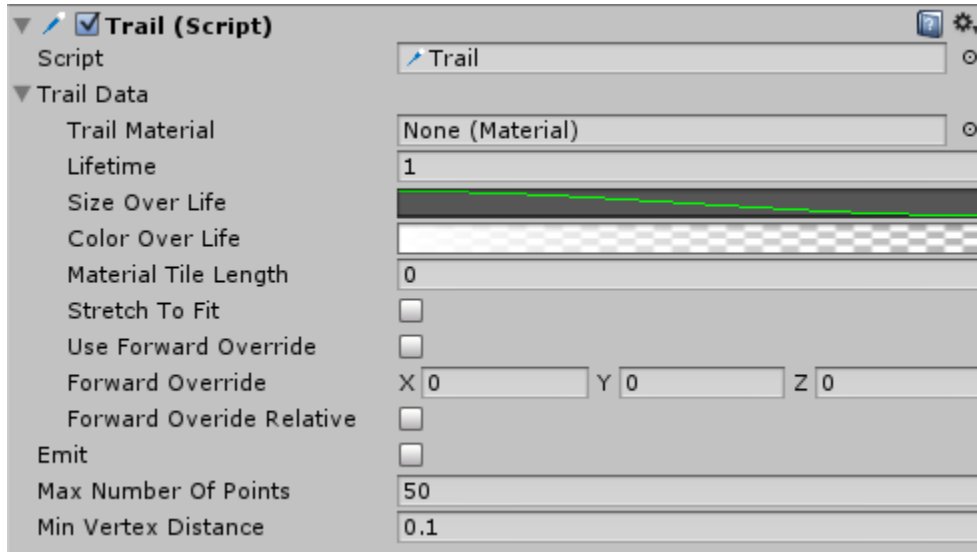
Trail (Script)

Script	Trail
Trail Data
Trail Material	None (Material)
Lifetime	1
Size Over Life
Color Over Life
Material Tile Length	0
Stretch To Fit
Use Forward Override
Forward Override	X 0	Y 0	Z 0
Forward Overide Relative
Emit
Max Number Of Points	50
Min Vertex Distance	0.1